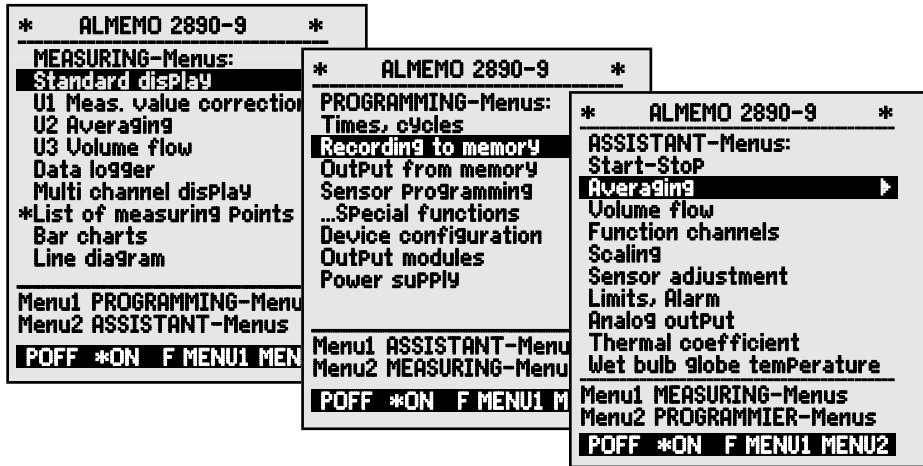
* ALMEMO 2890-9 *
MEASURING-Menus:
Standard display
U1 Meas. value correctio
U2 Averaging
U3 Volume flow
Data logger
Multi channel display
*List of measuring points
Bar charts
Line diagram
Menu1 PROGRAMMING-Menu
Menu2 ASSISTANT-Menus
POFF *ON F MENU1 MEN

* ALMEMO 2890-9 *
PROGRAMMING-Menus:
Times, cycles
Recording to memory
Output from memory
Sensor programming
...Special functions
Device configuration
Output modules
Power supply
Menu1 ASSISTANT-Menu
Menu2 MEASURING-Menu
POFF *ON F MENU1 M

* ALMEMO 2890-9 *
ASSISTANT-Menus:
Start-Stop
Averaging ►
Volume flow
Function channels
Scaling
Sensor adjustment
Limits, Alarm
Analog output
Thermal coefficient
Wet bulb globe temperature
Menu1 MEASURING-Menus
Menu2 PROGRAMMIER-Menus
POFF *ON F MENU1 MENU2